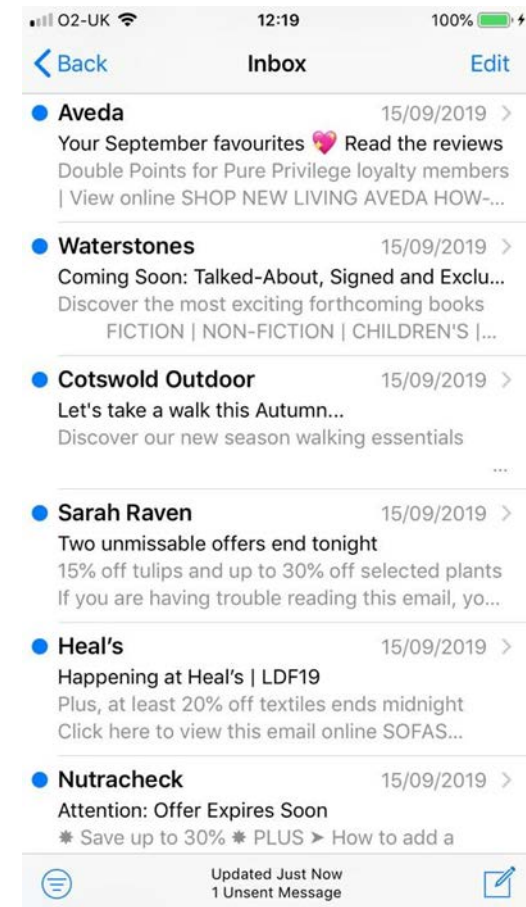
O2-UK 12:19 100%

Back Inbox Edit

Aveda 15/09/2019
Your September favourites 💖 Read the reviews
Double Points for Pure Privilege loyalty members | View online SHOP NEW LIVING AVEDA HOW-...

Waterstones 15/09/2019
Coming Soon: Talked-About, Signed and Exclu...
Discover the most exciting forthcoming books FICTION | NON-FICTION | CHILDREN'S |...

Cotswold Outdoor 15/09/2019
Let's take a walk this Autumn...
Discover our new season walking essentials
...

Sarah Raven 15/09/2019
Two unmissable offers end tonight
15% off tulips and up to 30% off selected plants If you are having trouble reading this email, yo...

Heal's 15/09/2019
Happening at Heal's | LDF19
Plus, at least 20% off textiles ends midnight Click here to view this email online SOFAS...

Nutracheck 15/09/2019
Attention: Offer Expires Soon
✱ Save up to 30% ✱ PLUS ➤ How to add a

Updated Just Now
1 Unsent Message